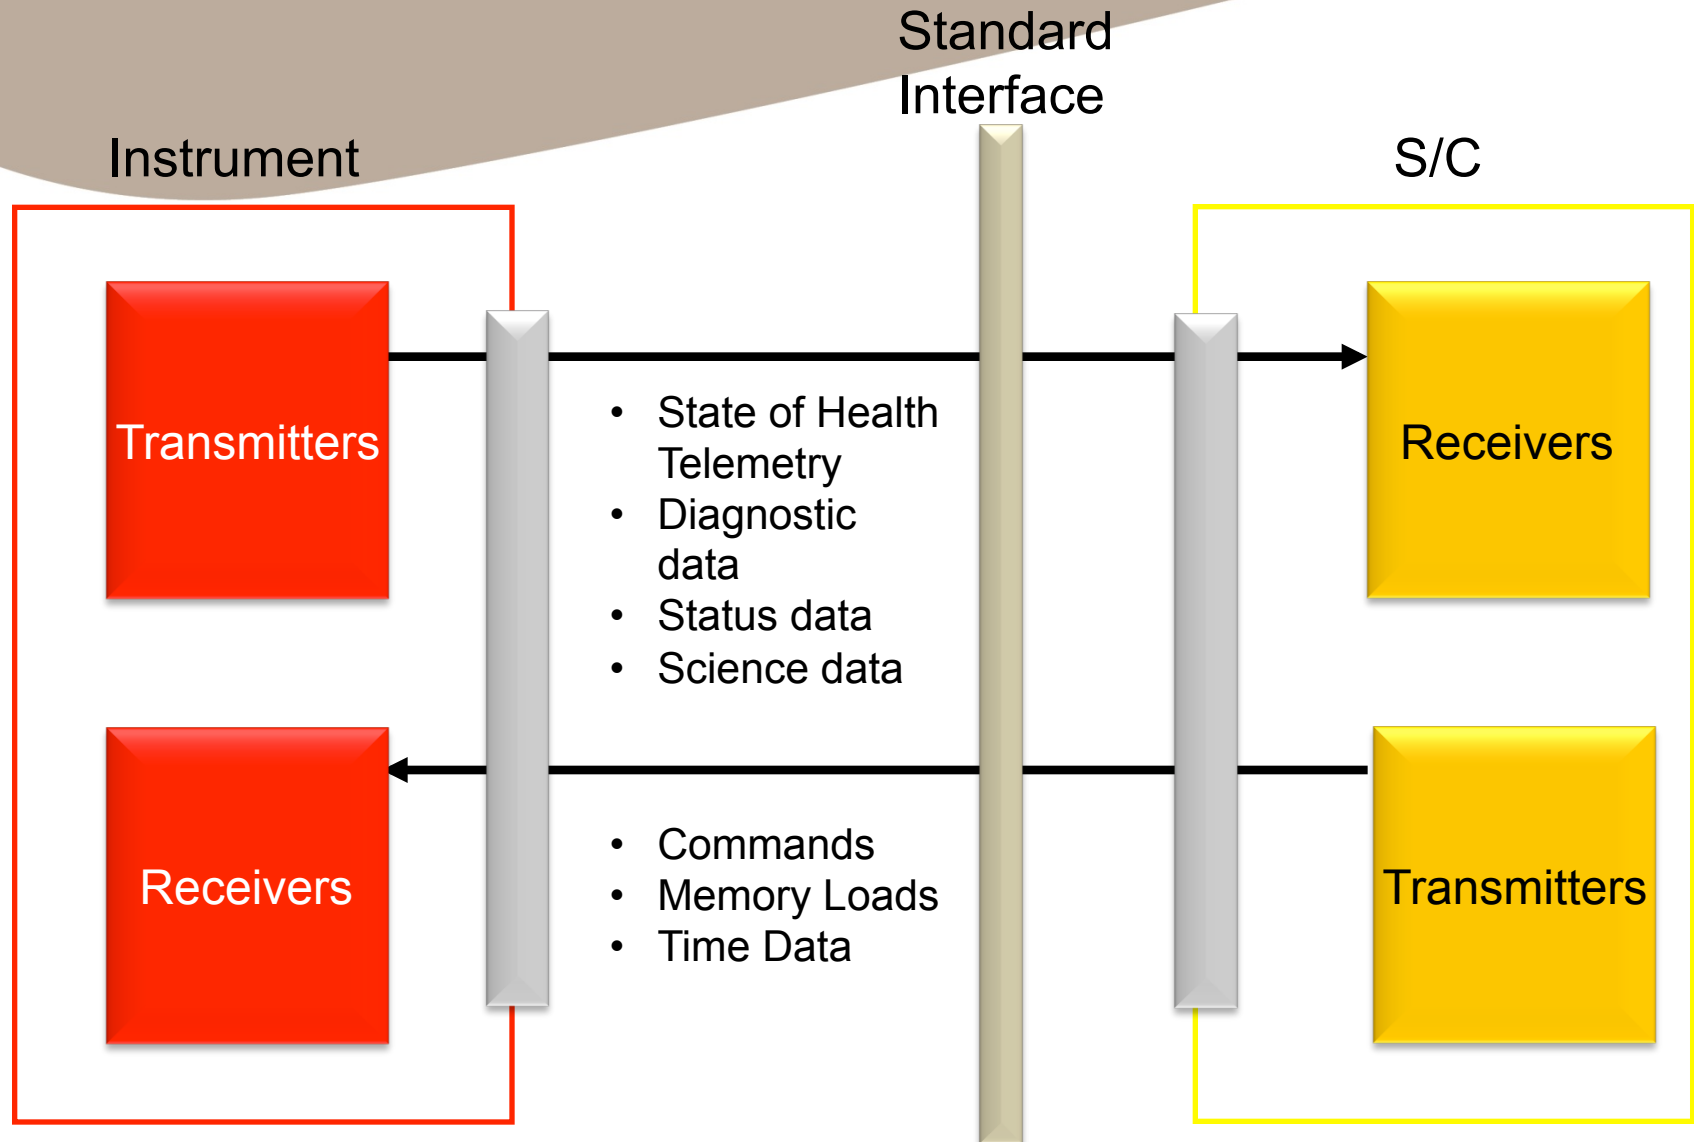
Standard Interface

Instrument

S/C

Transmitters

Receivers

- State of Health Telemetry
- Diagnostic data
- Status data
- Science data

Receivers

Transmitters

- Commands
- Memory Loads
- Time Data